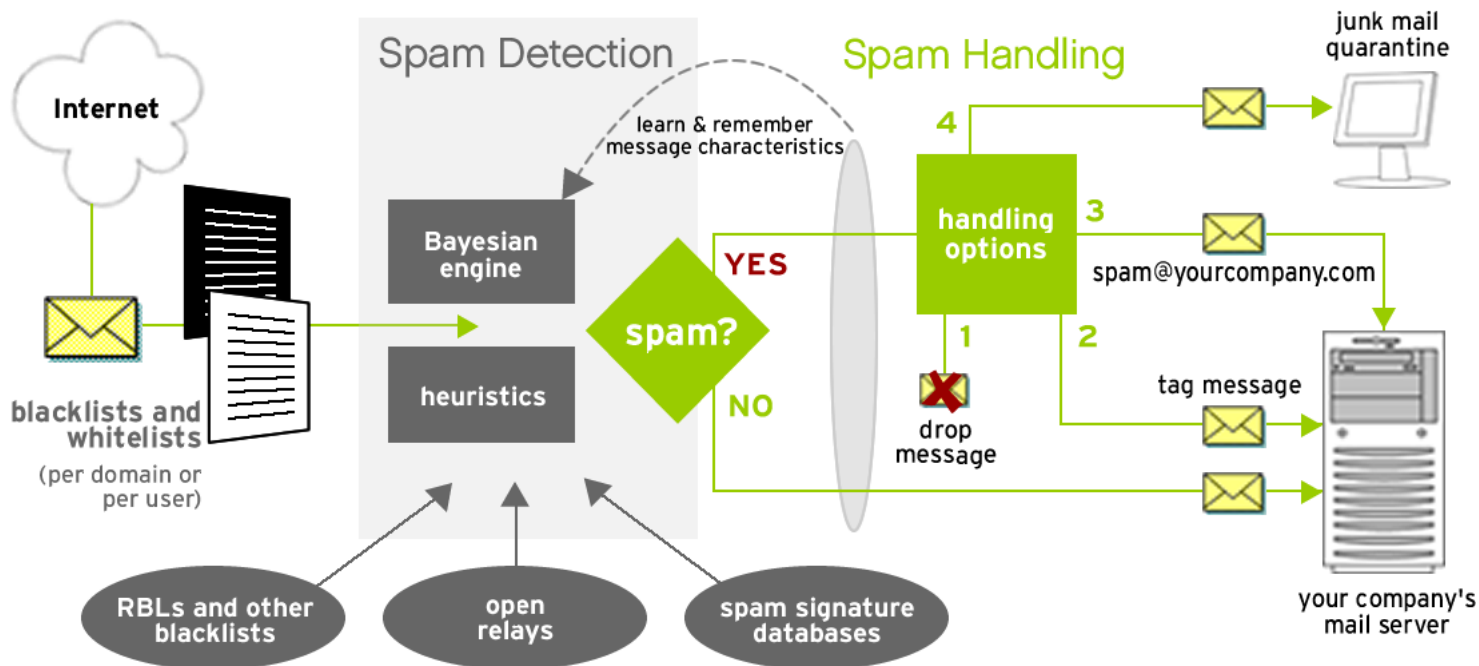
Internet

blacklists and whitelists

(per domain or per user)

Spam Detection

learn & remember message characteristics

Bayesian engine

heuristics

spam?

YES

NO

RBLs and other blacklists

open relays

spam signature databases

Spam Handling

handling options

4

3

2

1

drop message

junk mail quarantine

spam@yourcompany.com

tag message

your company's mail server